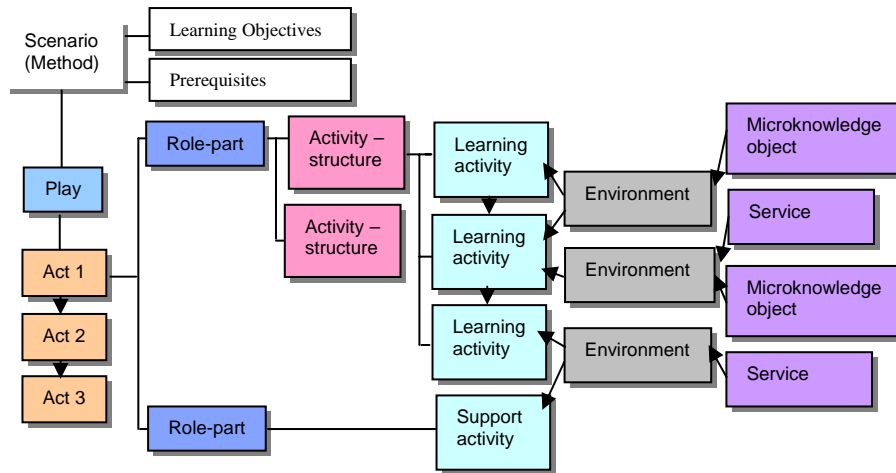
Scenario (Method)

Learning Objectives

Prerequisites

Play

Act 1

Act 2

Act 3

Role-part

Activity – structure

Activity – structure

Learning activity

Learning activity

Learning activity

Environment

Environment

Environment

Microknowledge object

Service

Microknowledge object

Service

Role-part

Support activity